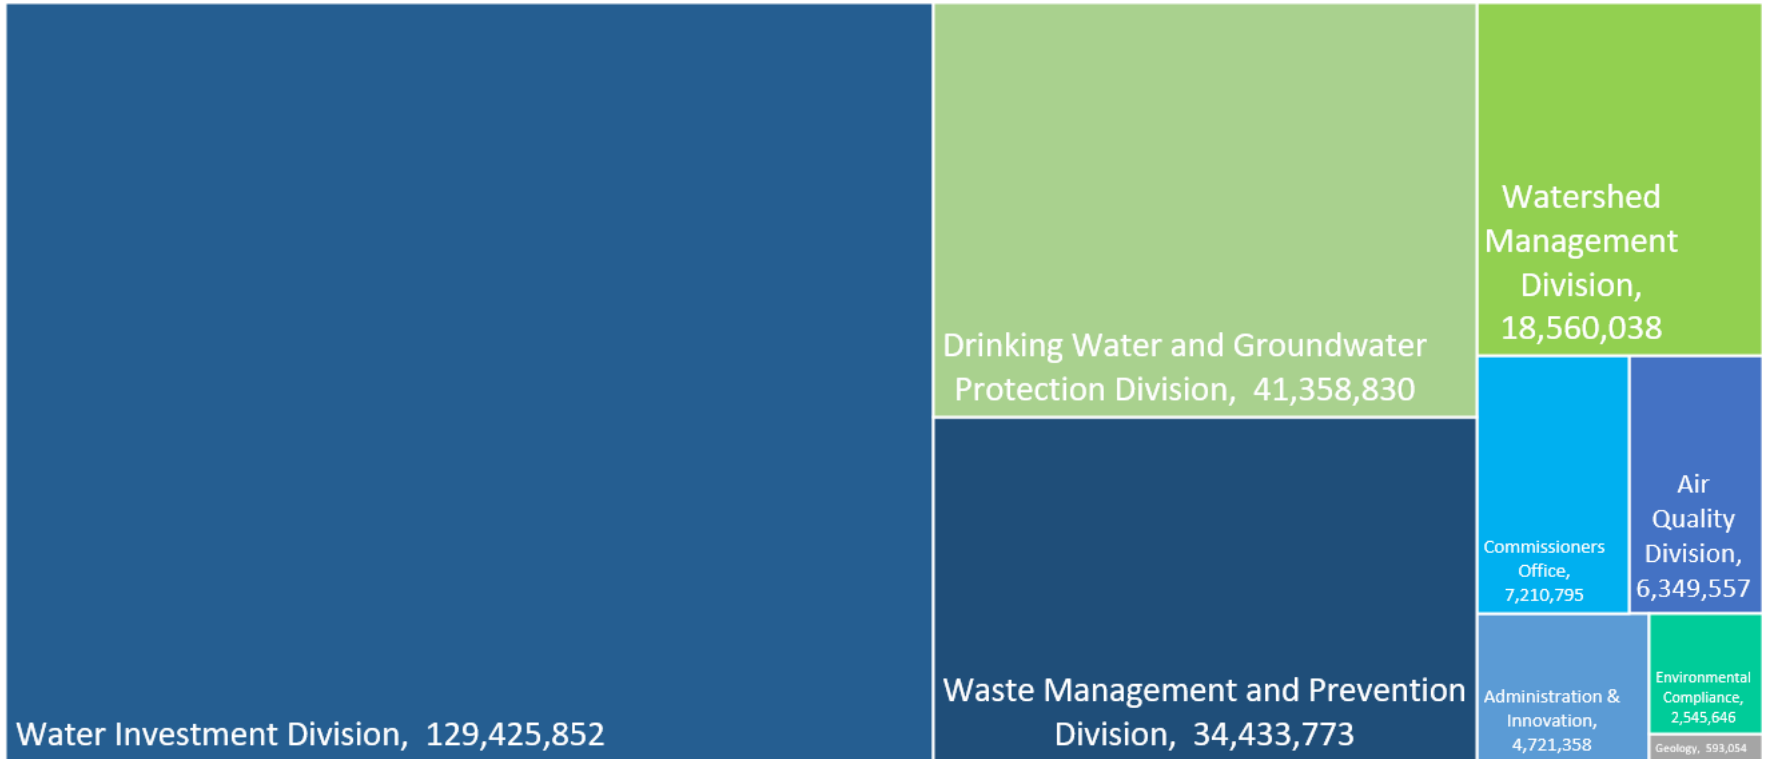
Water Investment Division, 129,425,852

Drinking Water and Groundwater Protection Division, 41,358,830

Waste Management and Prevention Division, 34,433,773

Watershed Management Division, 18,560,038

Commissioners Office, 7,210,795

Air Quality Division, 6,349,557

Administration & Innovation, 4,721,358

Environmental Compliance, 2,545,646

Geology, 593,054